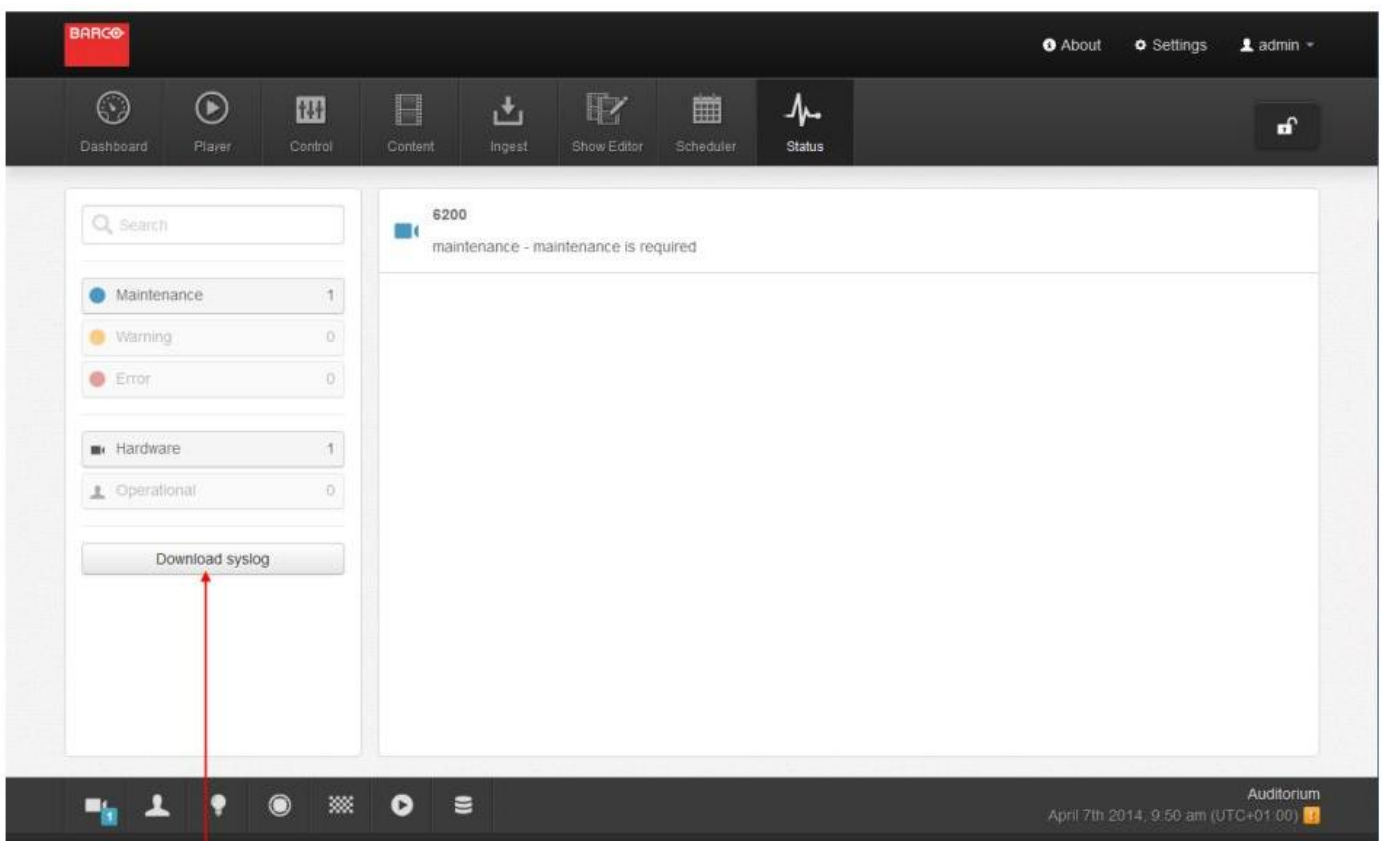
BARCO

About Settings admin

Dashboard Player Control Content Ingest Show Editor Scheduler Status

Search

Maintenance 1
Warning 0
Error 0

Hardware 1
Operational 0

Download syslog

6200
maintenance - maintenance is required

1

Auditorium
April 7th 2014, 9:50 am (UTC+01:00)